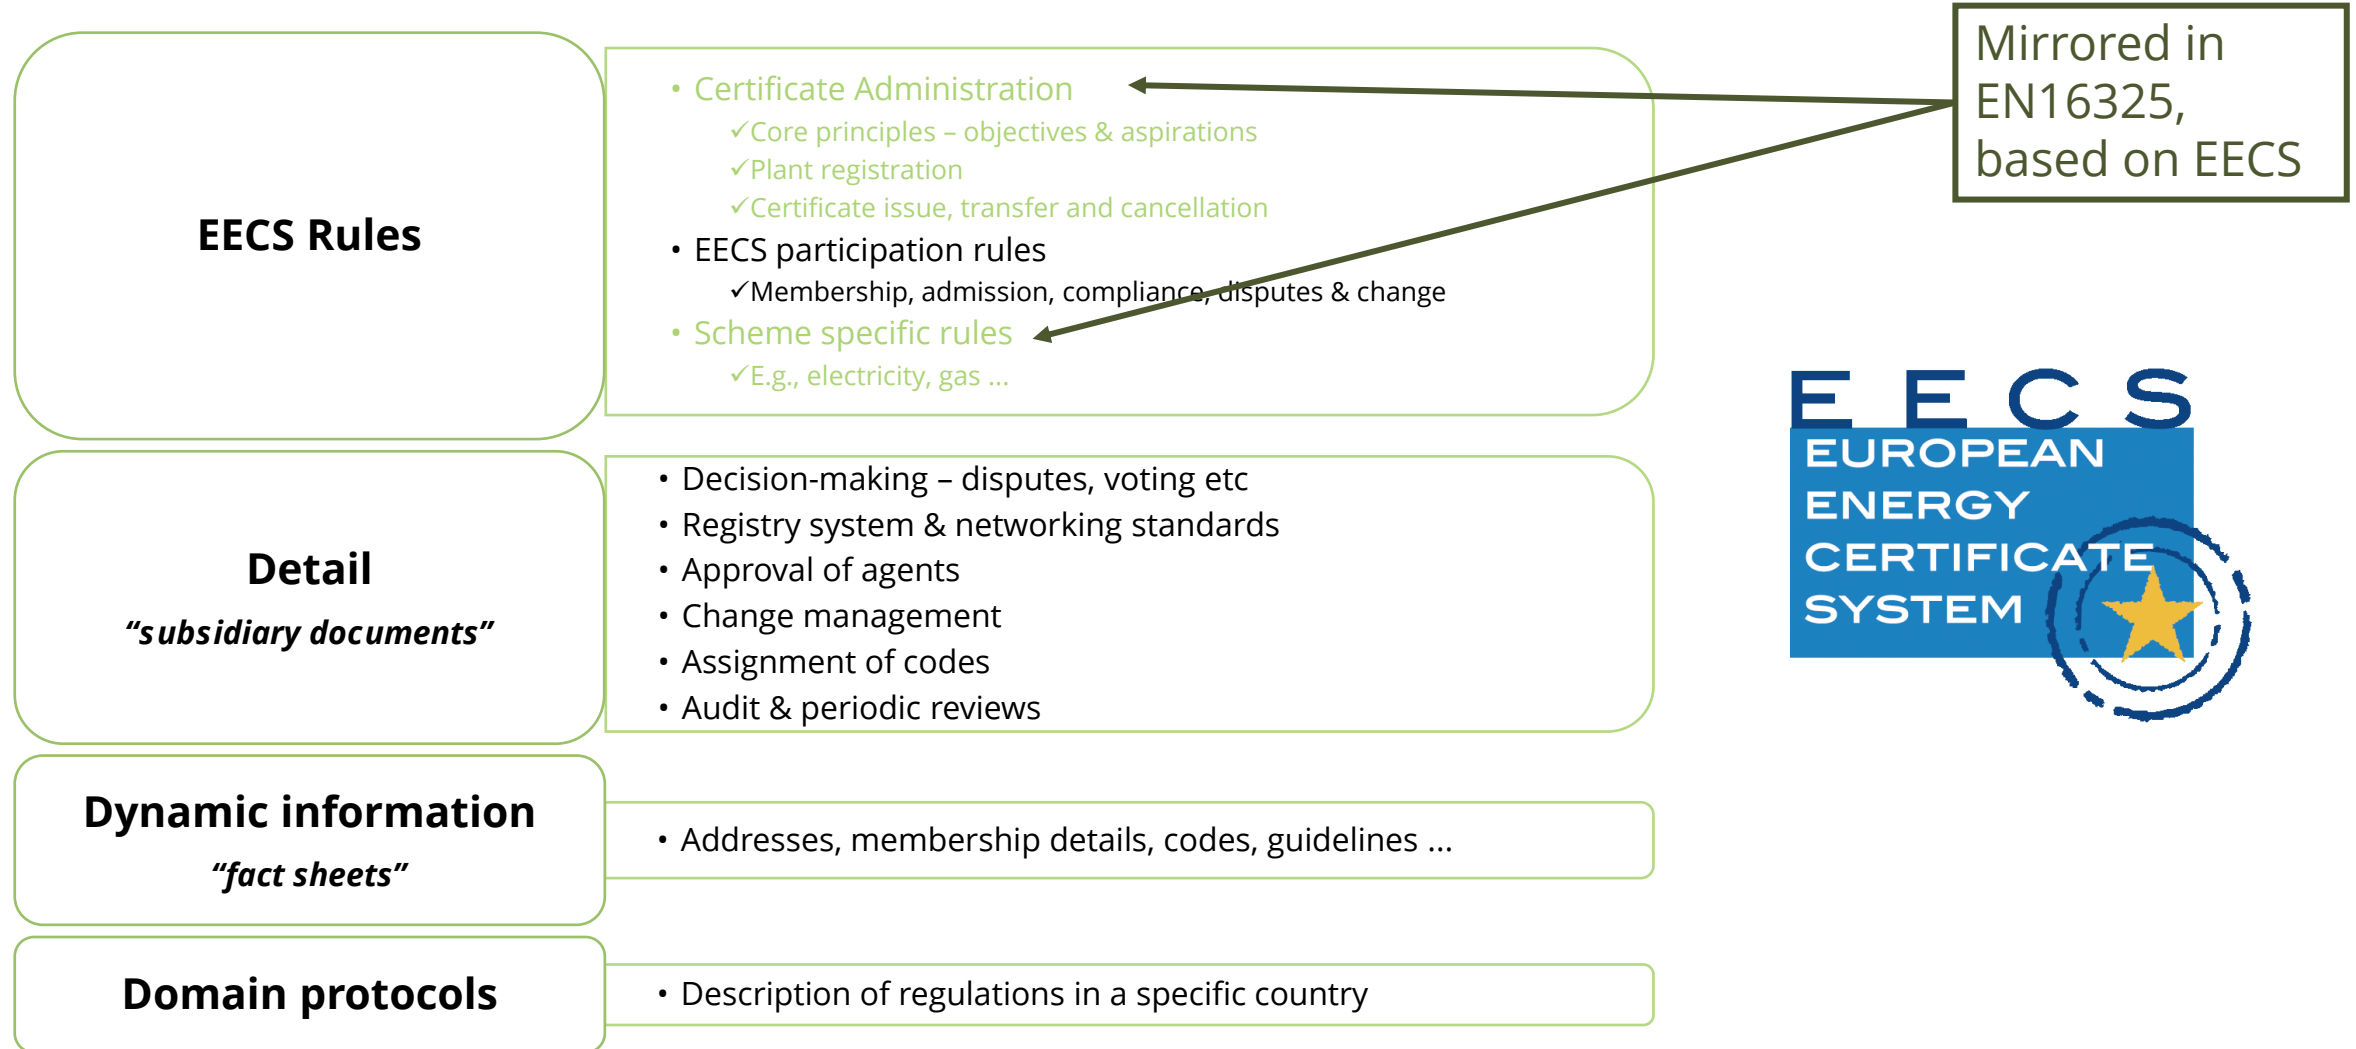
EECS Rules

- Certificate Administration
  ✓Core principles – objectives & aspirations
  ✓Plant registration
  ✓Certificate issue, transfer and cancellation
- EECS participation rules
  ✓Membership, admission, compliance, disputes & change
- Scheme specific rules
  ✓E.g., electricity, gas ...

Mirrored in EN16325, based on EECS

Detail
"subsidiary documents"

- Decision-making – disputes, voting etc
- Registry system & networking standards
- Approval of agents
- Change management
- Assignment of codes
- Audit & periodic reviews

EECS
EUROPEAN ENERGY CERTIFICATE SYSTEM

Dynamic information
"fact sheets"

- Addresses, membership details, codes, guidelines ...

Domain protocols

- Description of regulations in a specific country